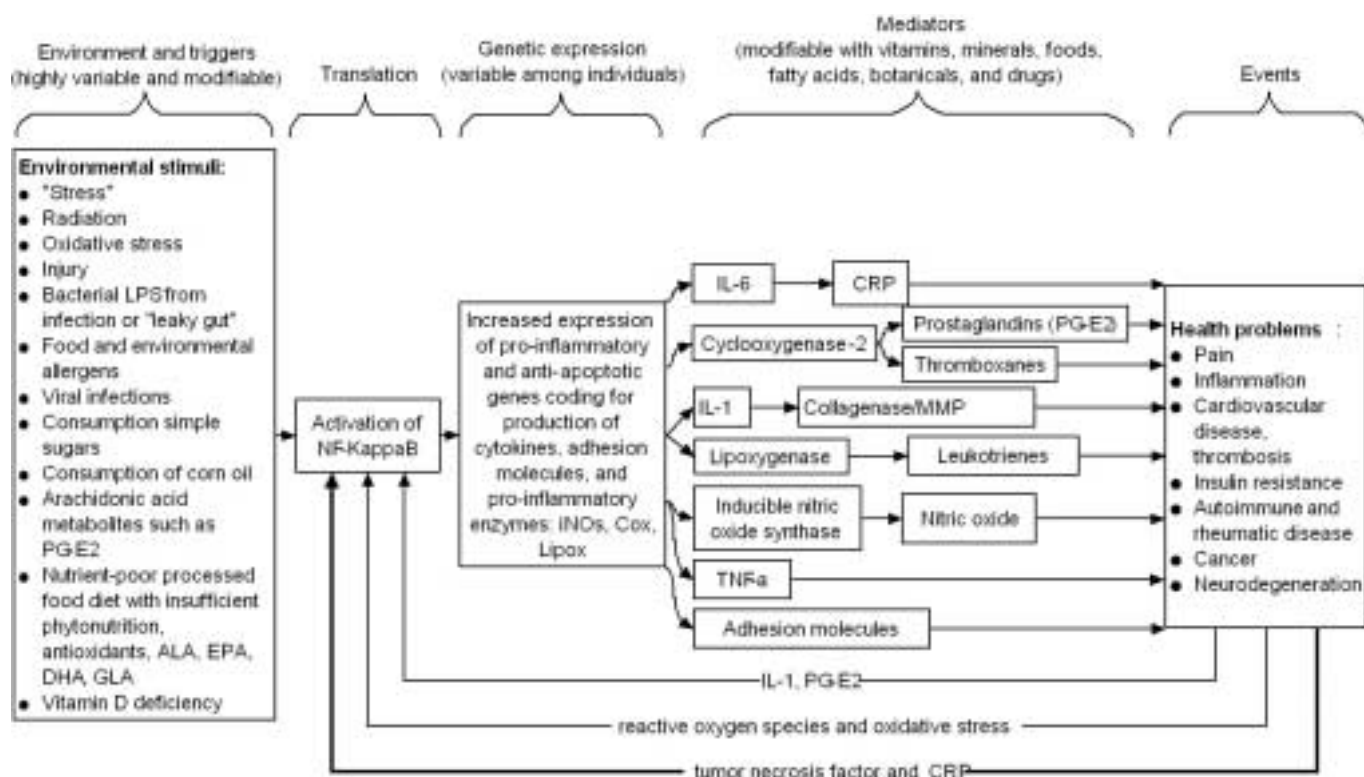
Environment and triggers (highly variable and modifiable)

Translation

Genetic expression (variable among individuals)

Mediators (modifiable with vitamins, minerals, foods, fatty acids, botanicals, and drugs)

Events

Environmental stimuli:
- "Stress"
- Radiation
- Oxidative stress
- Injury
- Bacterial LPS from infection or "leaky gut"
- Food and environmental allergens
- Viral infections
- Consumption simple sugars
- Consumption of corn oil
- Arachidonic acid metabolites such as PGE2
- Nutrient-poor processed food diet with insufficient phytonutrition, antioxidants, ALA, EPA, DHA, GLA
- Vitamin D deficiency

Activation of NF-KappaB

Increased expression of pro-inflammatory and anti-apoptotic genes coding for production of cytokines, adhesion molecules, and pro-inflammatory enzymes: INOs, Cox, Lipox

IL-6

CRP

Cyclooxygenase-2

Prostaglandins (PGE2)

Thromboxanes

IL-1

Collagenase/MMP

Lipoxygenase

Leukotrienes

Inducible nitric oxide synthase

Nitric oxide

TNFa

Adhesion molecules

Health problems :
- Pain
- Inflammation
- Cardiovascular disease, thrombosis
- Insulin resistance
- Autoimmune and rheumatic disease
- Cancer
- Neurodegeneration

IL-1, PGE2

reactive oxygen species and oxidative stress

tumor necrosis factor and CRP